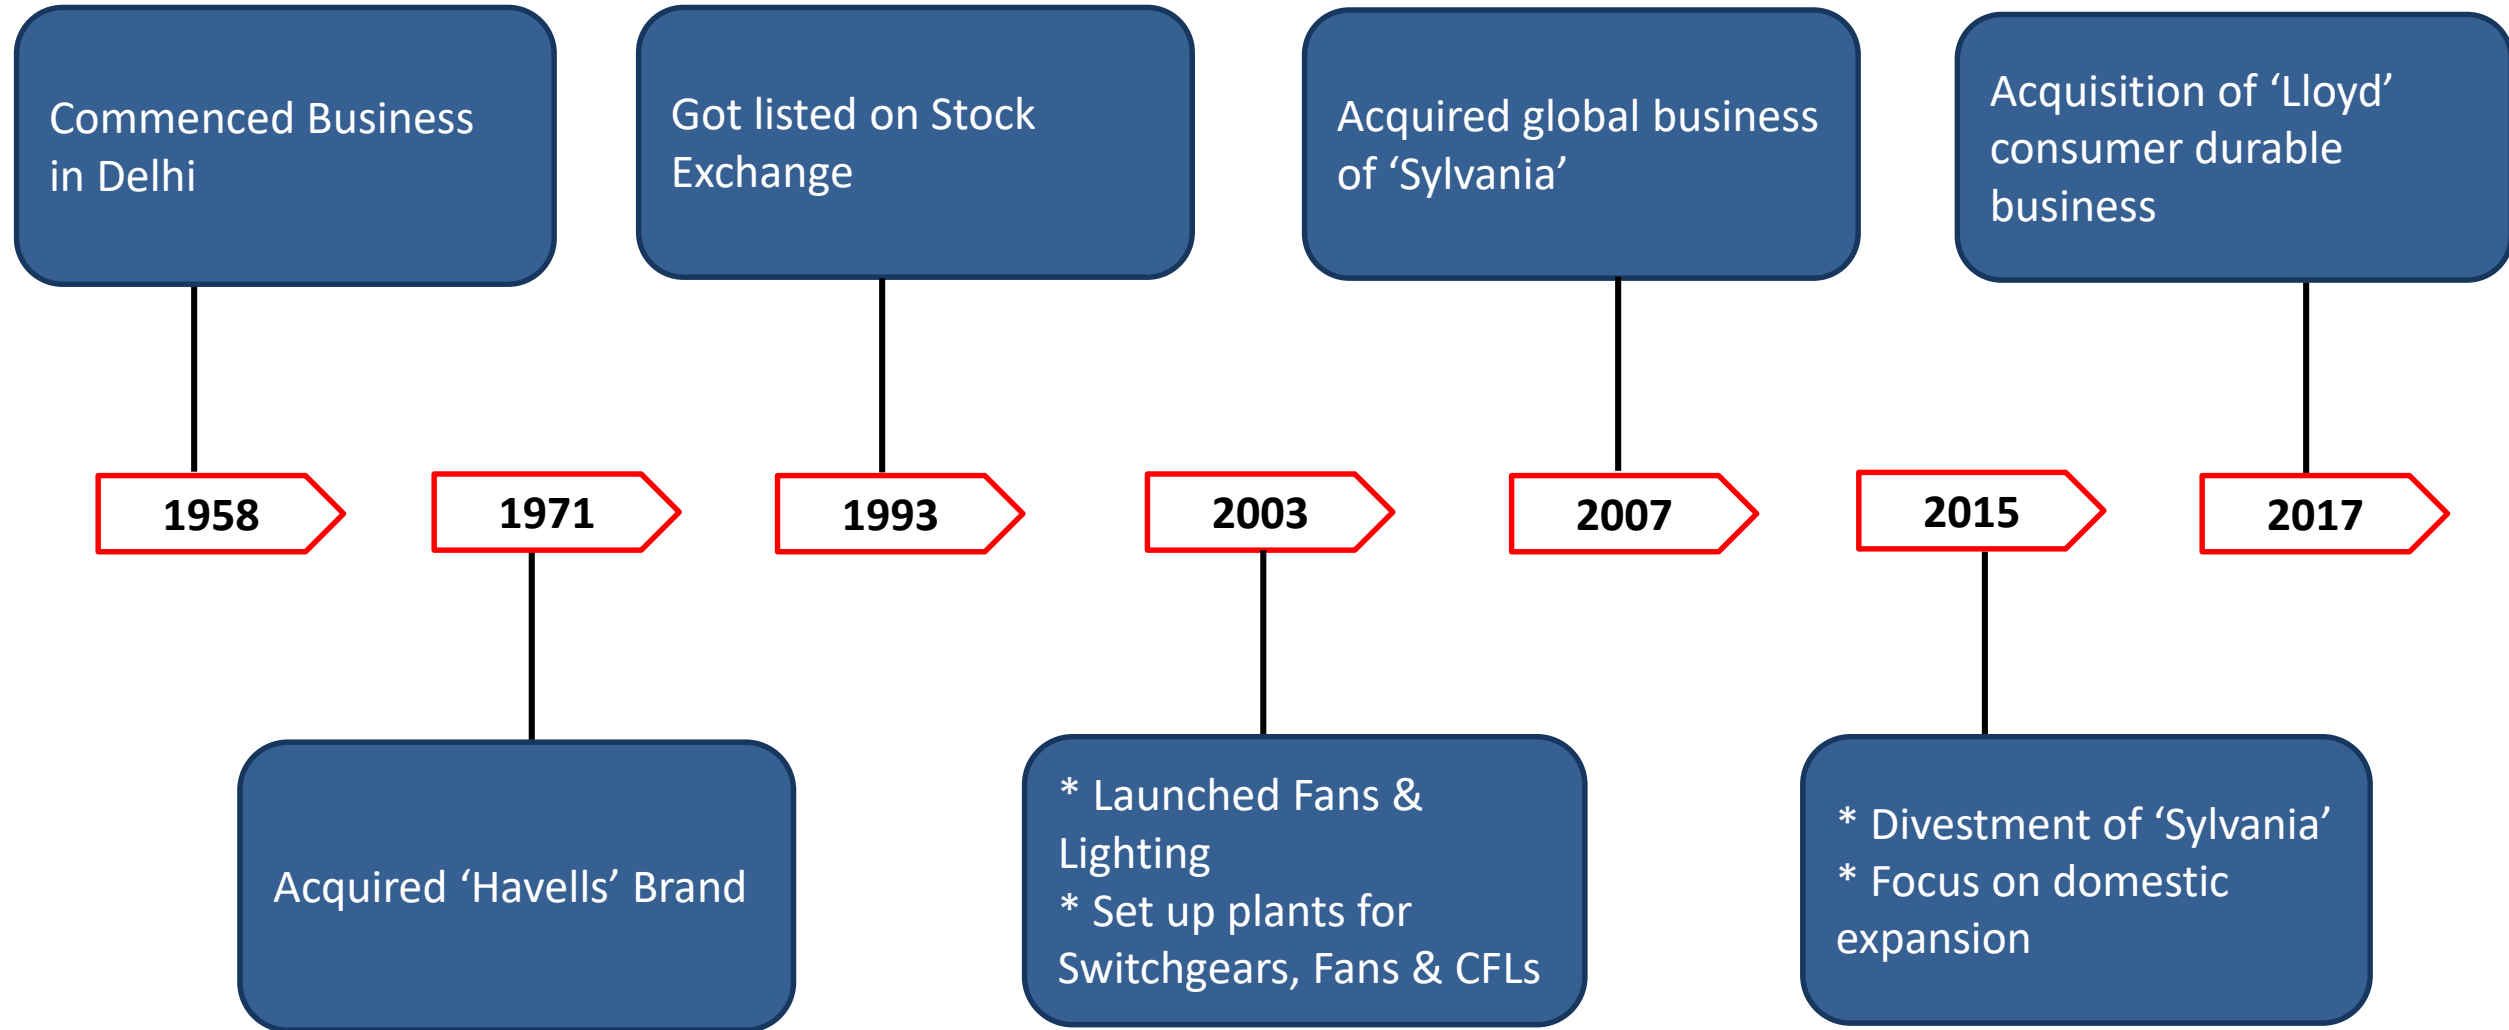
1958
Commenced Business in Delhi

1971
Acquired ‘Havells’ Brand

1993
Got listed on Stock Exchange

2003
* Launched Fans & Lighting
* Set up plants for Switchgears, Fans & CFLs

2007
Acquired global business of ‘Sylvania’

2015
* Divestment of ‘Sylvania’
* Focus on domestic expansion

2017
Acquisition of ‘Lloyd’ consumer durable business